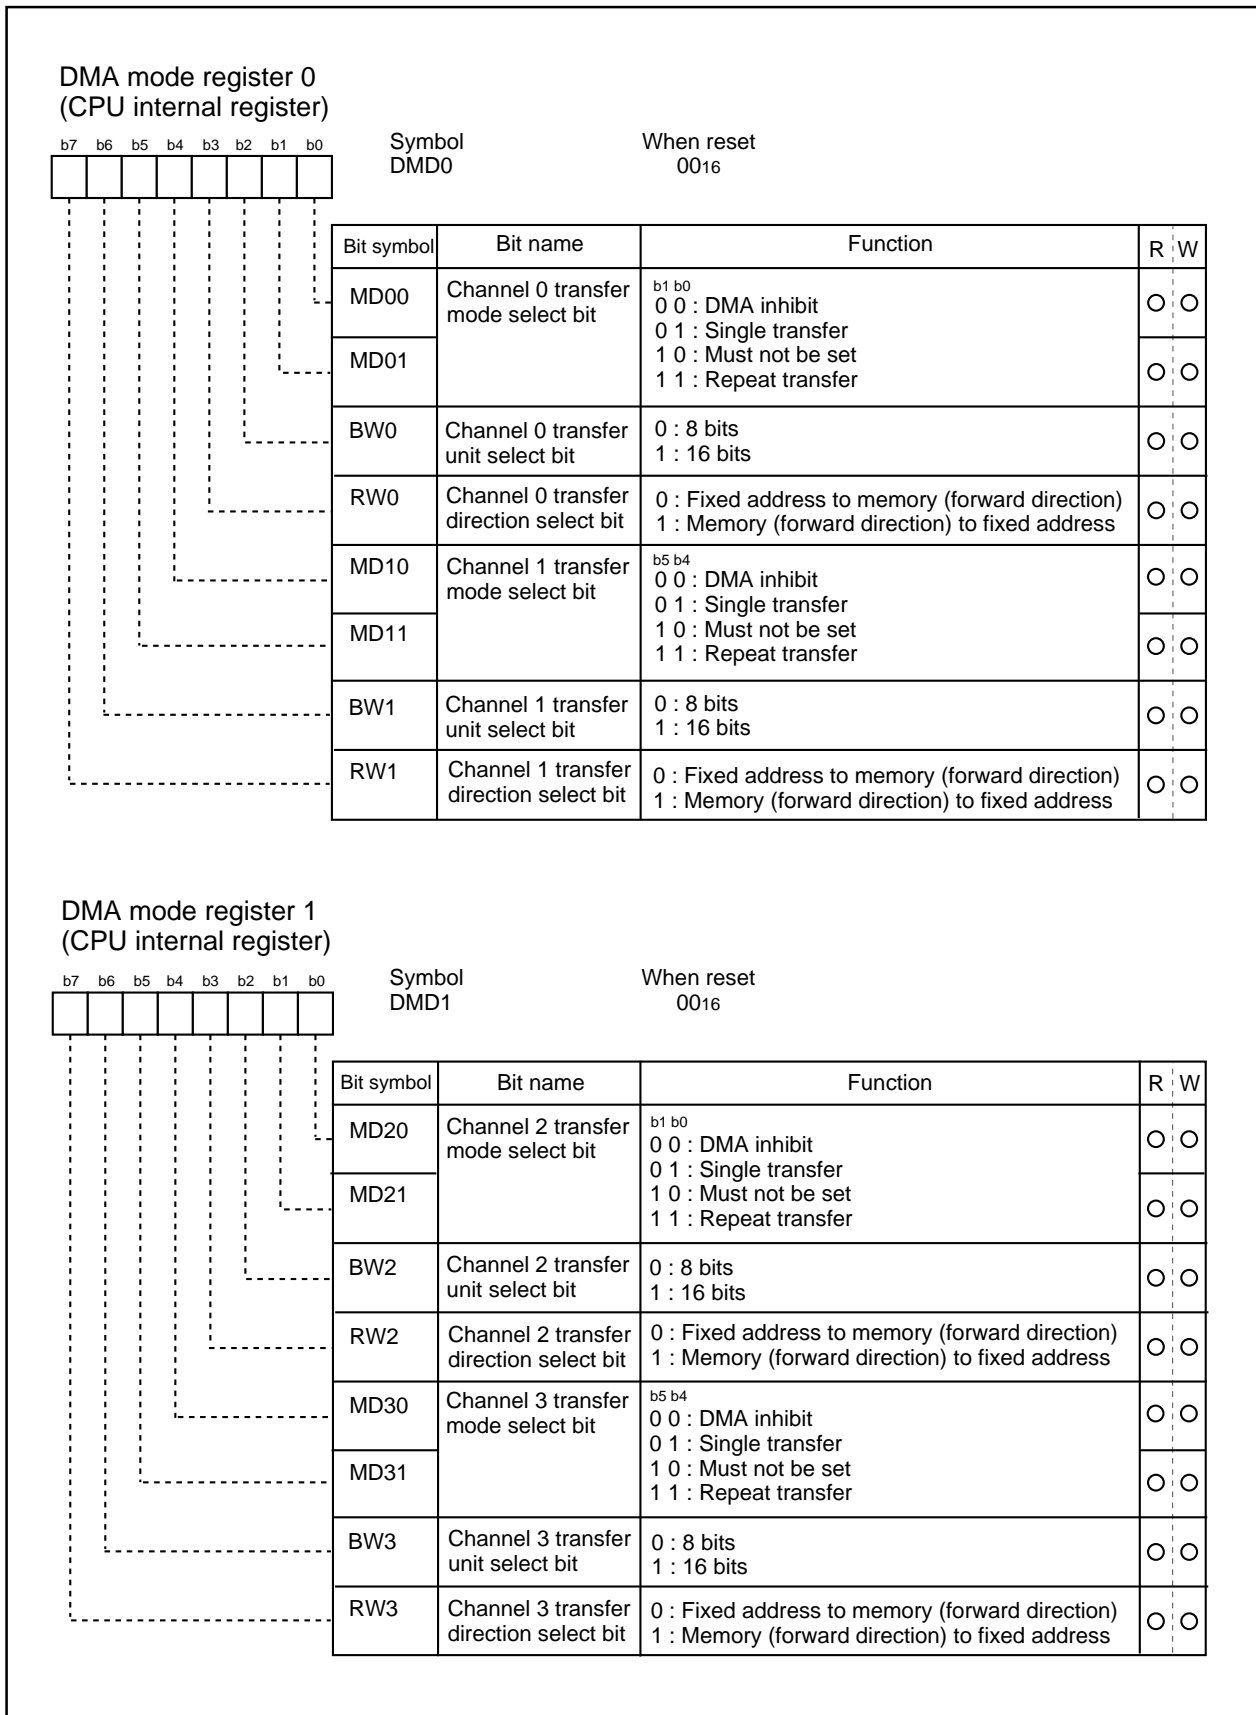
DMA mode register 0
(CPU internal register)

b7 b6 b5 b4 b3 b2 b1 b0

Symbol
DMD0

When reset
$00_{16}$

| Bit symbol | Bit name | Function | R | W |
|---|---|---|---|---|
| MD00 | Channel 0 transfer mode select bit | b1 b0<br>0 0 : DMA inhibit<br>0 1 : Single transfer<br>1 0 : Must not be set<br>1 1 : Repeat transfer | ○ | ○ |
| MD01 | | | ○ | ○ |
| BW0 | Channel 0 transfer unit select bit | 0 : 8 bits<br>1 : 16 bits | ○ | ○ |
| RW0 | Channel 0 transfer direction select bit | 0 : Fixed address to memory (forward direction)<br>1 : Memory (forward direction) to fixed address | ○ | ○ |
| MD10 | Channel 1 transfer mode select bit | b5 b4<br>0 0 : DMA inhibit<br>0 1 : Single transfer<br>1 0 : Must not be set<br>1 1 : Repeat transfer | ○ | ○ |
| MD11 | | | ○ | ○ |
| BW1 | Channel 1 transfer unit select bit | 0 : 8 bits<br>1 : 16 bits | ○ | ○ |
| RW1 | Channel 1 transfer direction select bit | 0 : Fixed address to memory (forward direction)<br>1 : Memory (forward direction) to fixed address | ○ | ○ |

DMA mode register 1
(CPU internal register)

b7 b6 b5 b4 b3 b2 b1 b0

Symbol
DMD1

When reset
$00_{16}$

| Bit symbol | Bit name | Function | R | W |
|---|---|---|---|---|
| MD20 | Channel 2 transfer mode select bit | b1 b0<br>0 0 : DMA inhibit<br>0 1 : Single transfer<br>1 0 : Must not be set<br>1 1 : Repeat transfer | ○ | ○ |
| MD21 | | | ○ | ○ |
| BW2 | Channel 2 transfer unit select bit | 0 : 8 bits<br>1 : 16 bits | ○ | ○ |
| RW2 | Channel 2 transfer direction select bit | 0 : Fixed address to memory (forward direction)<br>1 : Memory (forward direction) to fixed address | ○ | ○ |
| MD30 | Channel 3 transfer mode select bit | b5 b4<br>0 0 : DMA inhibit<br>0 1 : Single transfer<br>1 0 : Must not be set<br>1 1 : Repeat transfer | ○ | ○ |
| MD31 | | | ○ | ○ |
| BW3 | Channel 3 transfer unit select bit | 0 : 8 bits<br>1 : 16 bits | ○ | ○ |
| RW3 | Channel 3 transfer direction select bit | 0 : Fixed address to memory (forward direction)<br>1 : Memory (forward direction) to fixed address | ○ | ○ |